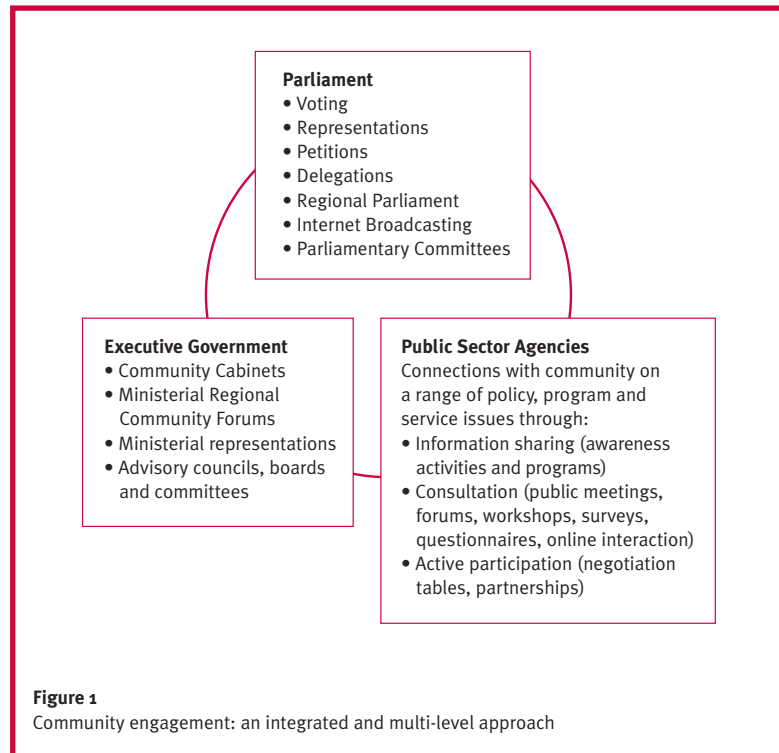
**Parliament**
• Voting
• Representations
• Petitions
• Delegations
• Regional Parliament
• Internet Broadcasting
• Parliamentary Committees

**Executive Government**
• Community Cabinets
• Ministerial Regional Community Forums
• Ministerial representations
• Advisory councils, boards and committees

**Public Sector Agencies**
Connections with community on a range of policy, program and service issues through:
• Information sharing (awareness activities and programs)
• Consultation (public meetings, forums, workshops, surveys, questionnaires, online interaction)
• Active participation (negotiation tables, partnerships)

**Figure 1**
Community engagement: an integrated and multi-level approach